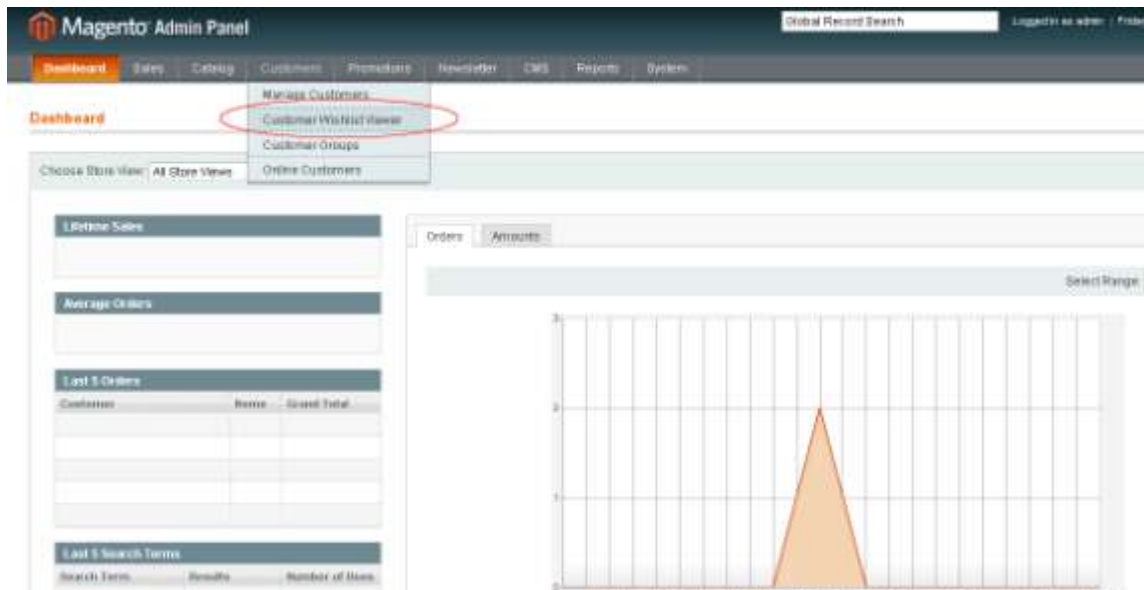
Magento Admin Panel

Global Record Search

Logged in as admin | Frid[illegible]

Dashboard Sales Catalog Customers Promotions Newsletter CMS Reports System

Manage Customers
Customer Wishlist Viewer
Customer Groups
Online Customers

Dashboard

Choose Store View: All Store Views

Lifetime Sales

Average Orders

Last 5 Orders

| Customer | Items | Grand Total |
|---|---|---|
| | | |

Last 5 Search Terms

| Search Term | Results | Number of Uses |
|---|---|---|

Orders Amounts

Select Range

3
2
1
0